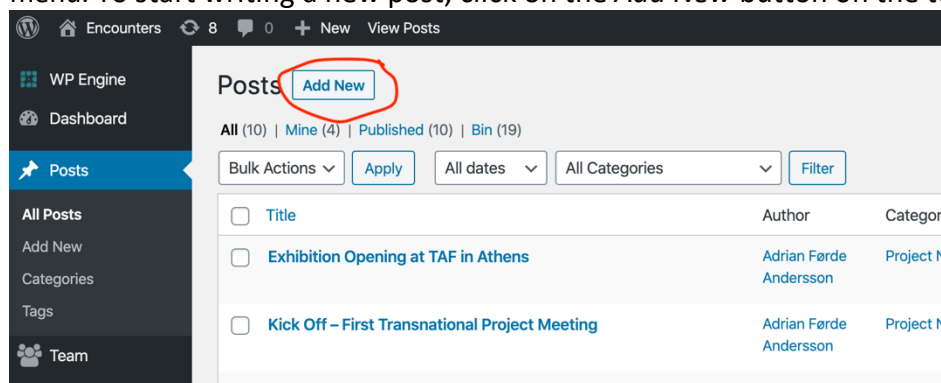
menu. To start writing a new post, click on the Add New button on the t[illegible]

Encounters 8 0 + New View Posts

WP Engine
Dashboard
Posts
All Posts
Add New
Categories
Tags
Team

Posts Add New

All (10) | Mine (4) | Published (10) | Bin (19)

Bulk Actions Apply All dates All Categories Filter

| | Title | Author | Catego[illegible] |
|---|---|---|---|
| | Exhibition Opening at TAF in Athens | Adrian Førde Andersson | Project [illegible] |
| | Kick Off – First Transnational Project Meeting | Adrian Førde Andersson | Project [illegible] |